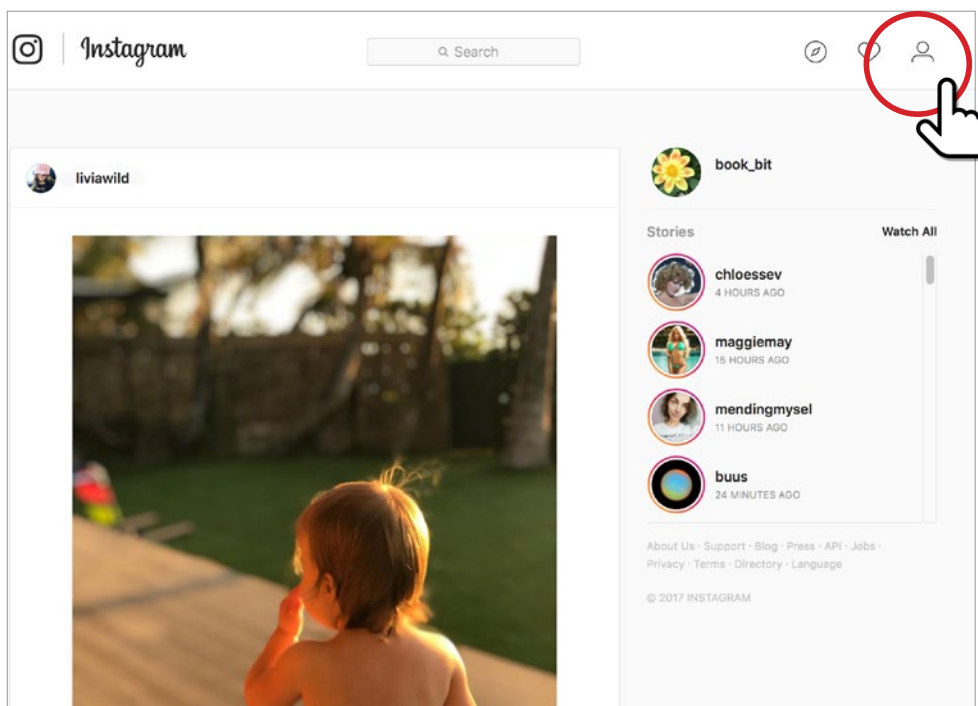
Instagram

Search

liviawild

book_bit

Stories

Watch All

chloessev
4 HOURS AGO

maggiemay
15 HOURS AGO

mendingmysel
11 HOURS AGO

buus
24 MINUTES AGO

About Us · Support · Blog · Press · API · Jobs · Privacy · Terms · Directory · Language

© 2017 INSTAGRAM